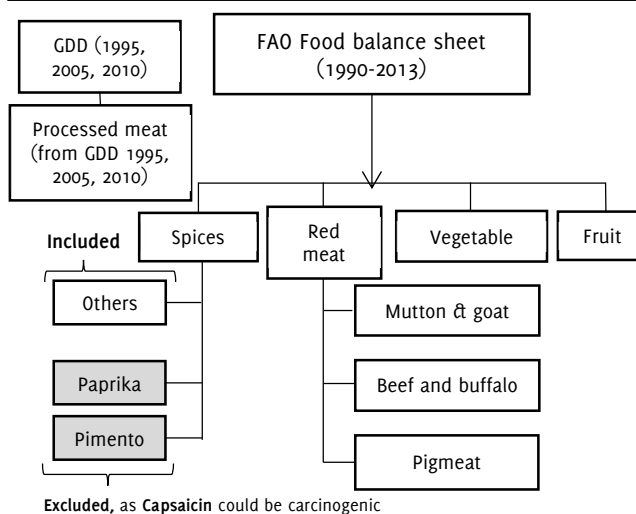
GDD (1995, 2005, 2010)

FAO Food balance sheet (1990-2013)

Processed meat (from GDD 1995, 2005, 2010)

Spices

Red meat

Vegetable

Fruit

Included

Others

Mutton & goat

Paprika

Beef and buffalo

Pimento

Pigmeat

Excluded, as Capsaicin could be carcinogenic